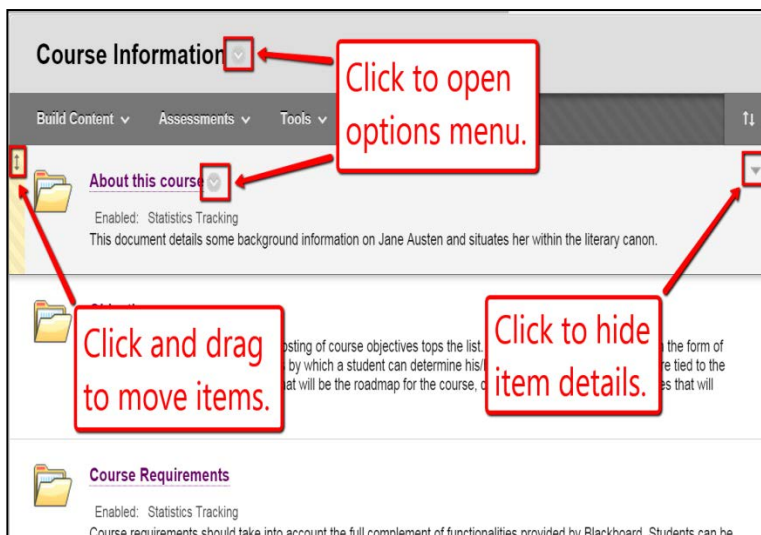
Course Information

Click to open options menu.

Build Content ∨ Assessments ∨ Tools ∨

↑↓

About this course

Enabled: Statistics Tracking

This document details some background information on Jane Austen and situates her within the literary canon.

Click and drag to move items.

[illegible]osting of course objectives tops the list. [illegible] a the form of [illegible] by which a student can determine his/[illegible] re tied to the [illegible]at will be the roadmap for the course, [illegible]s that will

Click to hide item details.

Course Requirements

Enabled: Statistics Tracking

Course requirements should take into account the full complement of functionalities provided by Blackboard. Students can be